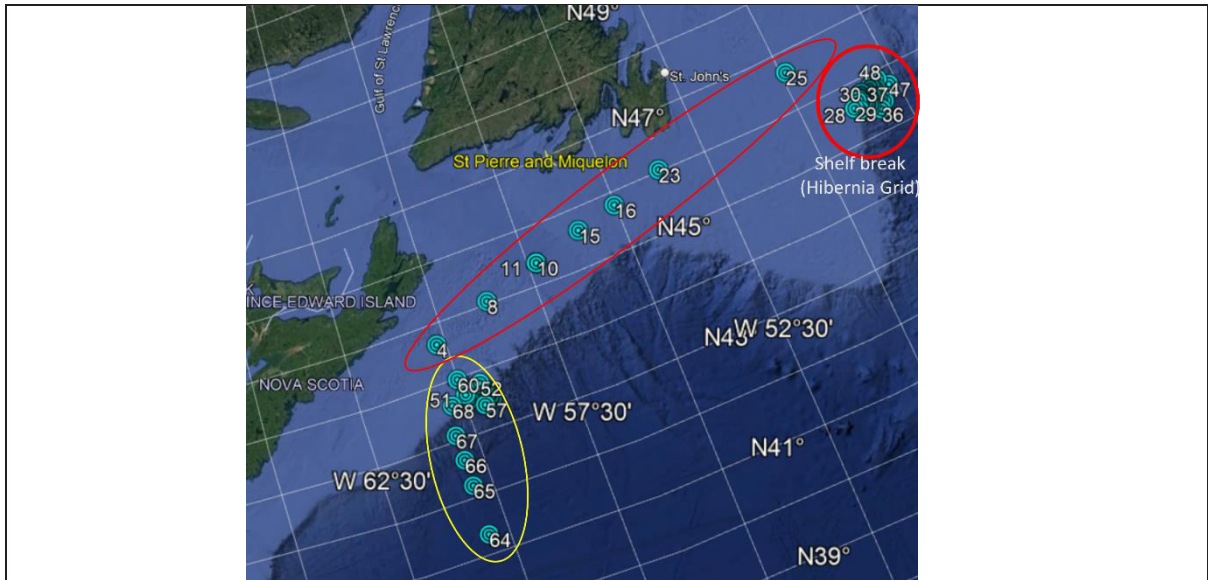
N49°
Gulf of St Lawrence
St. John's
25
48
30 37 47
28 29 36
N47°
St Pierre and Miquelon
23
Shelf break (Hibernia Grid)
16
15
N45°
11 10
INCE EDWARD ISLAND
8
N43 W 52°30'
4
NOVA SCOTIA
60 52
51 68 57
W 57°30'
67
66
N41°
W 62°30'
65
64
N39°